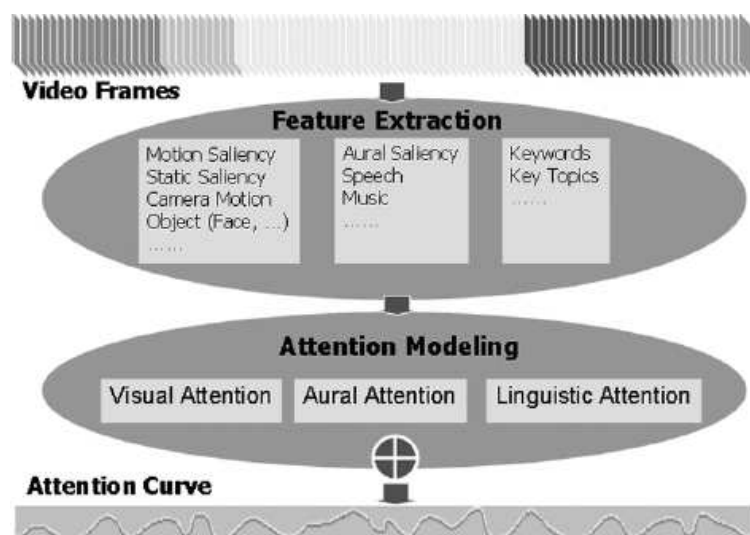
Video Frames

Feature Extraction

Motion Saliency
Static Saliency
Camera Motion
Object (Face, ...)
......

Aural Saliency
Speech
Music
......

Keywords
Key Topics
......

Attention Modeling

Visual Attention

Aural Attention

Linguistic Attention

Attention Curve